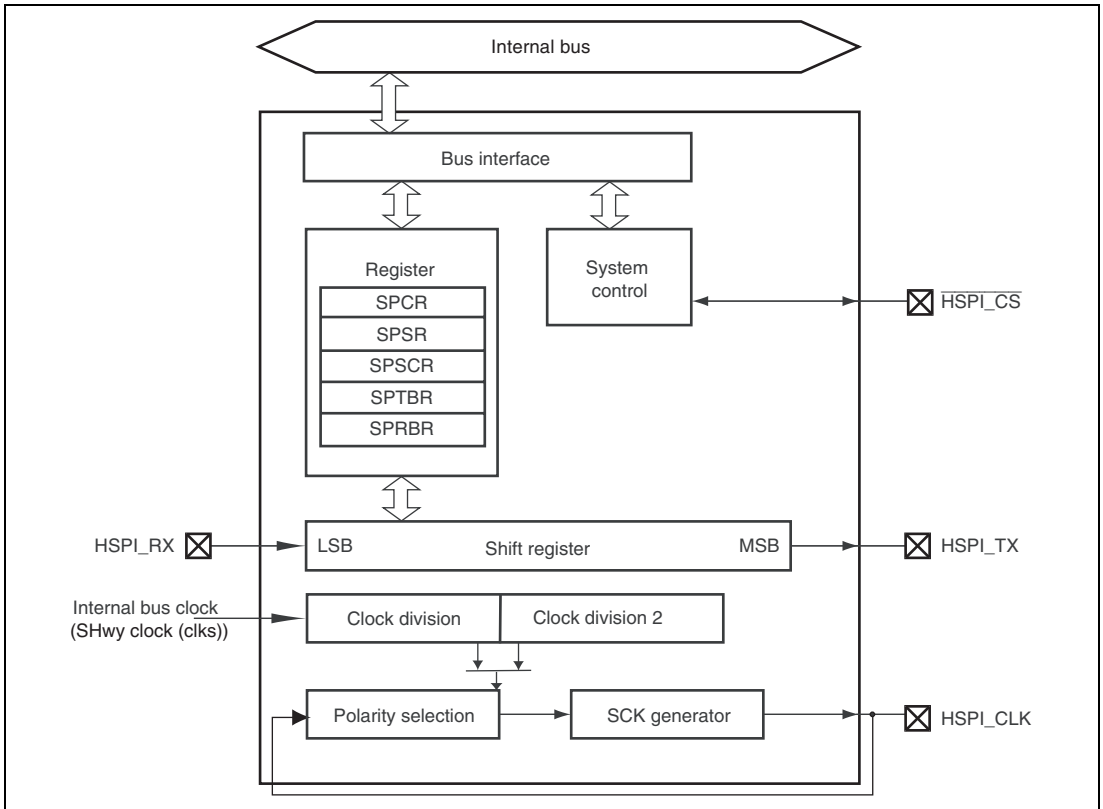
Internal bus

Bus interface

Register

SPCR

SPSR

SPSCR

SPTBR

SPRBR

System control

$\overline{\text{HSPI\_CS}}$

HSPI_RX

LSB

Shift register

MSB

HSPI_TX

Internal bus clock (SHwy clock (clks))

Clock division

Clock division 2

Polarity selection

SCK generator

HSPI_CLK